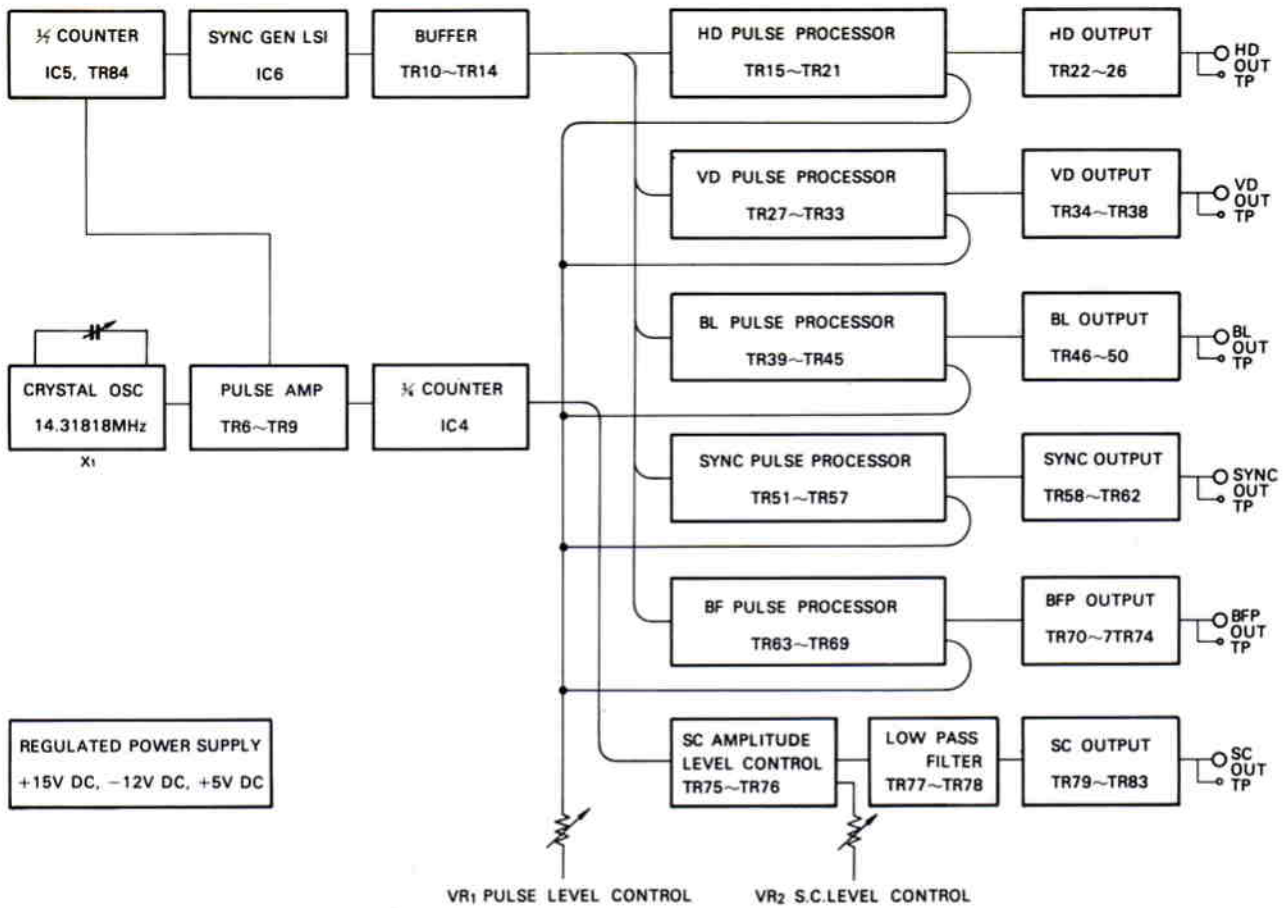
½ COUNTER
IC5, TR84

SYNC GEN LSI
IC6

BUFFER
TR10~TR14

HD PULSE PROCESSOR
TR15~TR21

HD OUTPUT
TR22~26

HD OUT TP

VD PULSE PROCESSOR
TR27~TR33

VD OUTPUT
TR34~TR38

VD OUT TP

BL PULSE PROCESSOR
TR39~TR45

BL OUTPUT
TR46~50

BL OUT TP

CRYSTAL OSC
14.31818MHz
X₁

PULSE AMP
TR6~TR9

¼ COUNTER
IC4

SYNC PULSE PROCESSOR
TR51~TR57

SYNC OUTPUT
TR58~TR62

SYNC OUT TP

BF PULSE PROCESSOR
TR63~TR69

BFP OUTPUT
TR70~7TR74

BFP OUT TP

REGULATED POWER SUPPLY
+15V DC, −12V DC, +5V DC

SC AMPLITUDE LEVEL CONTROL
TR75~TR76

LOW PASS FILTER
TR77~TR78

SC OUTPUT
TR79~TR83

SC OUT TP

VR₁ PULSE LEVEL CONTROL

VR₂ S.C.LEVEL CONTROL